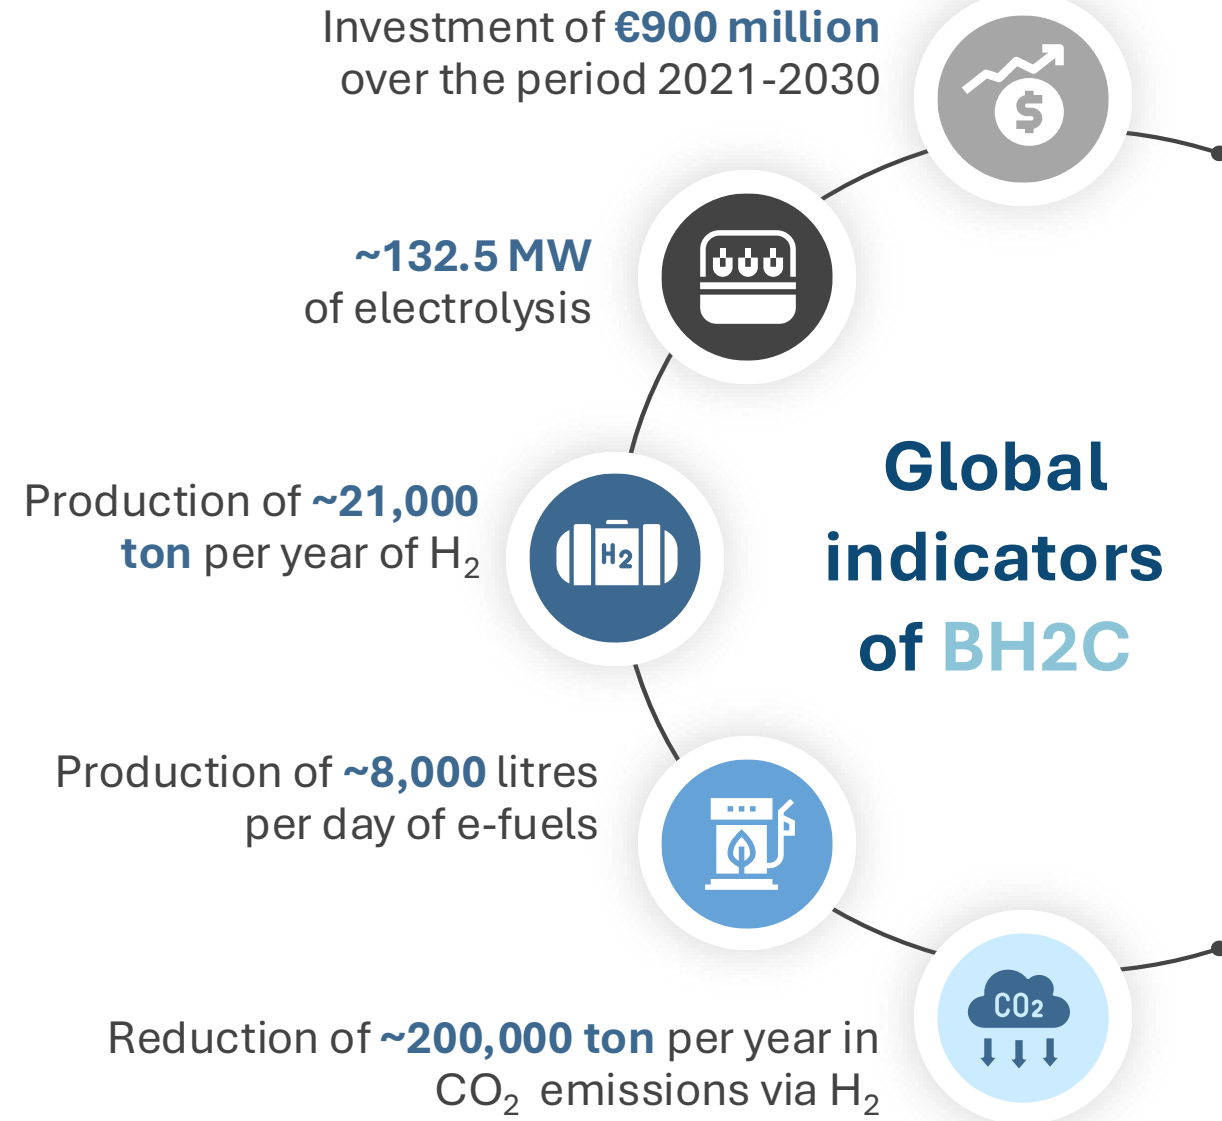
Investment of €900 million over the period 2021-2030

~132.5 MW of electrolysis

Production of ~21,000 ton per year of $H_2$

$H_2$

Global indicators of BH2C

Production of ~8,000 litres per day of e-fuels

Reduction of ~200,000 ton per year in $CO_2$ emissions via $H_2$

$CO_2$